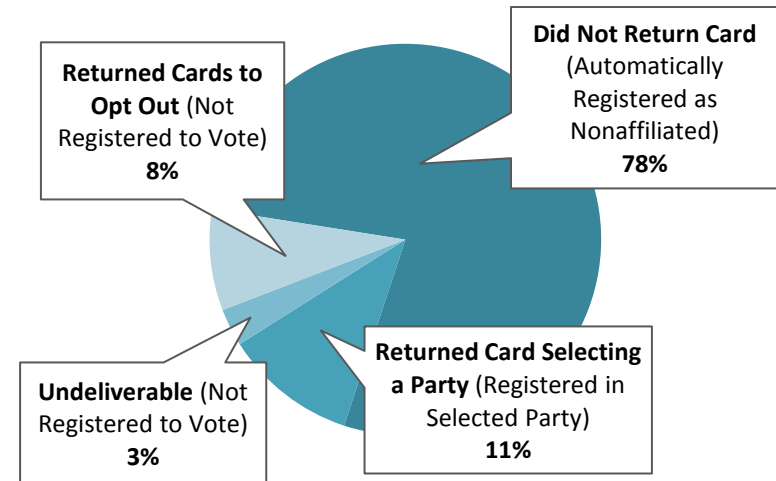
Returned Cards to Opt Out (Not Registered to Vote)
8%

Did Not Return Card (Automatically Registered as Nonaffiliated)
78%

Returned Card Selecting a Party (Registered in Selected Party)
11%

Undeliverable (Not Registered to Vote)
3%